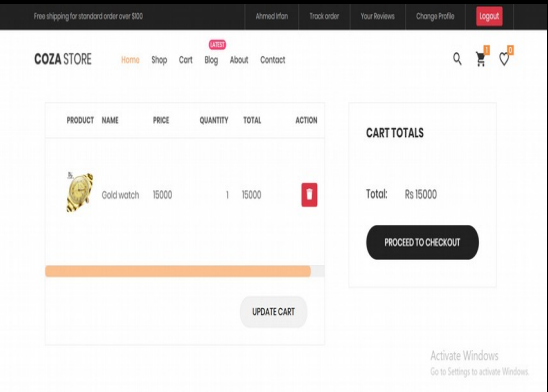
Free shipping for standard order over $100

Ahmed Irfan | Track order | Your Reviews | Change Profile | Logout

COZA STORE

Home Shop Cart LATEST Blog About Contact

1 0

| PRODUCT | NAME | PRICE | QUANTITY | TOTAL | ACTION |
|---|---|---|---|---|---|
| | Gold watch | 15000 | 1 | 15000 | |

UPDATE CART

CART TOTALS

Total: Rs 15000

PROCEED TO CHECKOUT

Activate Windows
Go to Settings to activate Windows.